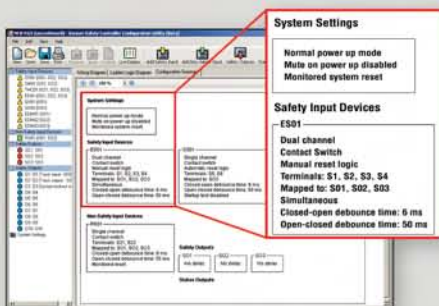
System Settings

Normal power up mode
Mute on power up disabled
Monitored system reset

Safety Input Devices

ES01

Dual channel
Contact Switch
Manual reset logic
Terminals: S1, S2, S3, S4
Mapped to: S01, S02, S03
Simultaneous
Closed-open debounce time: 6 ms
Open-closed debounce time: 50 ms

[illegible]

System Settings
Normal power up mode
Mute on power up disabled
Monitored system reset

Safety Input Devices
Dual channel
Contact switch
Manual reset logic
Terminals: S1, S2, S3, S4
Mapped to: S01, S02, S03
Simultaneous
Closed-open debounce time: 6 ms
Open-closed debounce time: 50 ms

Single channel
Contact switch
Automatic reset logic
Terminals: S5, S6
Mapped to: S01
Closed-open debounce time: 6 ms
Open-closed debounce time: 50 ms
Startup test disabled

Non-Safety Input Devices
Single channel
Contact switch
Terminals: S21, S22
Mapped to: S01, S02, S03
Closed-open debounce time: 6 ms
Open-closed debounce time: 50 ms
Monitored reset

Safety Outputs

Status Outputs